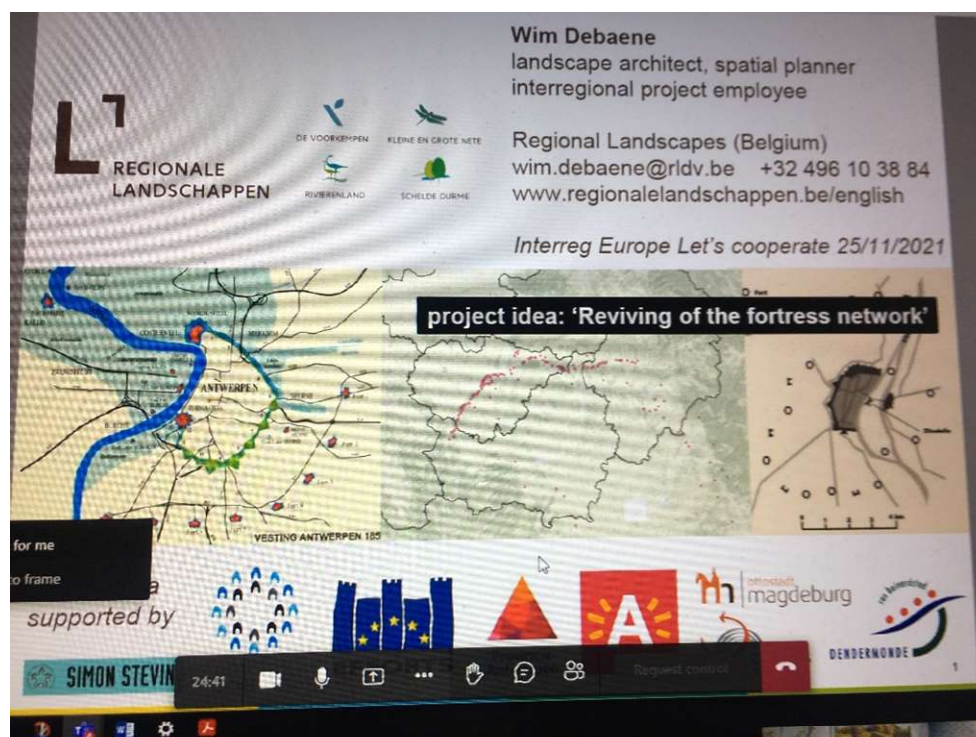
REGIONALE LANDSCHAPPEN

DE VOORKEMPEN KLEINE EN GROTE NETE RIVIERENLAND SCHELDE DURME

Wim Debaene
landscape architect, spatial planner
interregional project employee

Regional Landscapes (Belgium)
wim.debaene@rldv.be +32 496 10 38 84
www.regionalelandschappen.be/english

Interreg Europe Let's cooperate 25/11/2021

project idea: 'Reviving of the fortress network'

ANTWERPEN

VESTING ANTWERPEN 185

for me
o frame

supported by

ottostadt magdeburg

DENDERMONDE

SIMON STEVIN

24:41

Request control

1